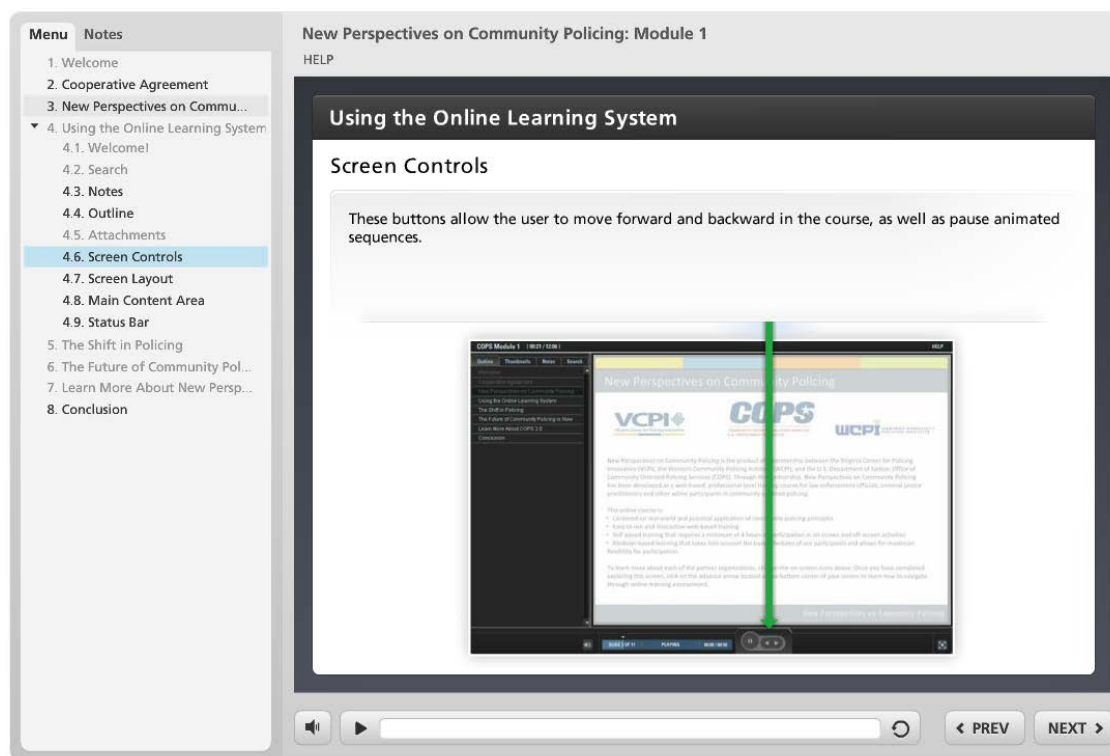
Menu Notes

1. Welcome
2. Cooperative Agreement
3. New Perspectives on Commu...
4. Using the Online Learning System
4.1. Welcome!
4.2. Search
4.3. Notes
4.4. Outline
4.5. Attachments
4.6. Screen Controls
4.7. Screen Layout
4.8. Main Content Area
4.9. Status Bar
5. The Shift in Policing
6. The Future of Community Pol...
7. Learn More About New Persp...
8. Conclusion

New Perspectives on Community Policing: Module 1
HELP

Using the Online Learning System

Screen Controls

These buttons allow the user to move forward and backward in the course, as well as pause animated sequences.

COPS Module 1 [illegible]
HELP
Outline Thumbnails Notes Search
Welcome
Cooperative Agreement
New Perspectives on Community Policing
Using the Online Learning System
The Shift in Policing
The Future of Community Policing is Now
Learn More About COPS 2.0
Conclusion

New Perspectives on Community Policing
VCPI
COPS
WCPI

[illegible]

New Perspectives on Community Policing

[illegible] PLAYING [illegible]

< PREV NEXT >